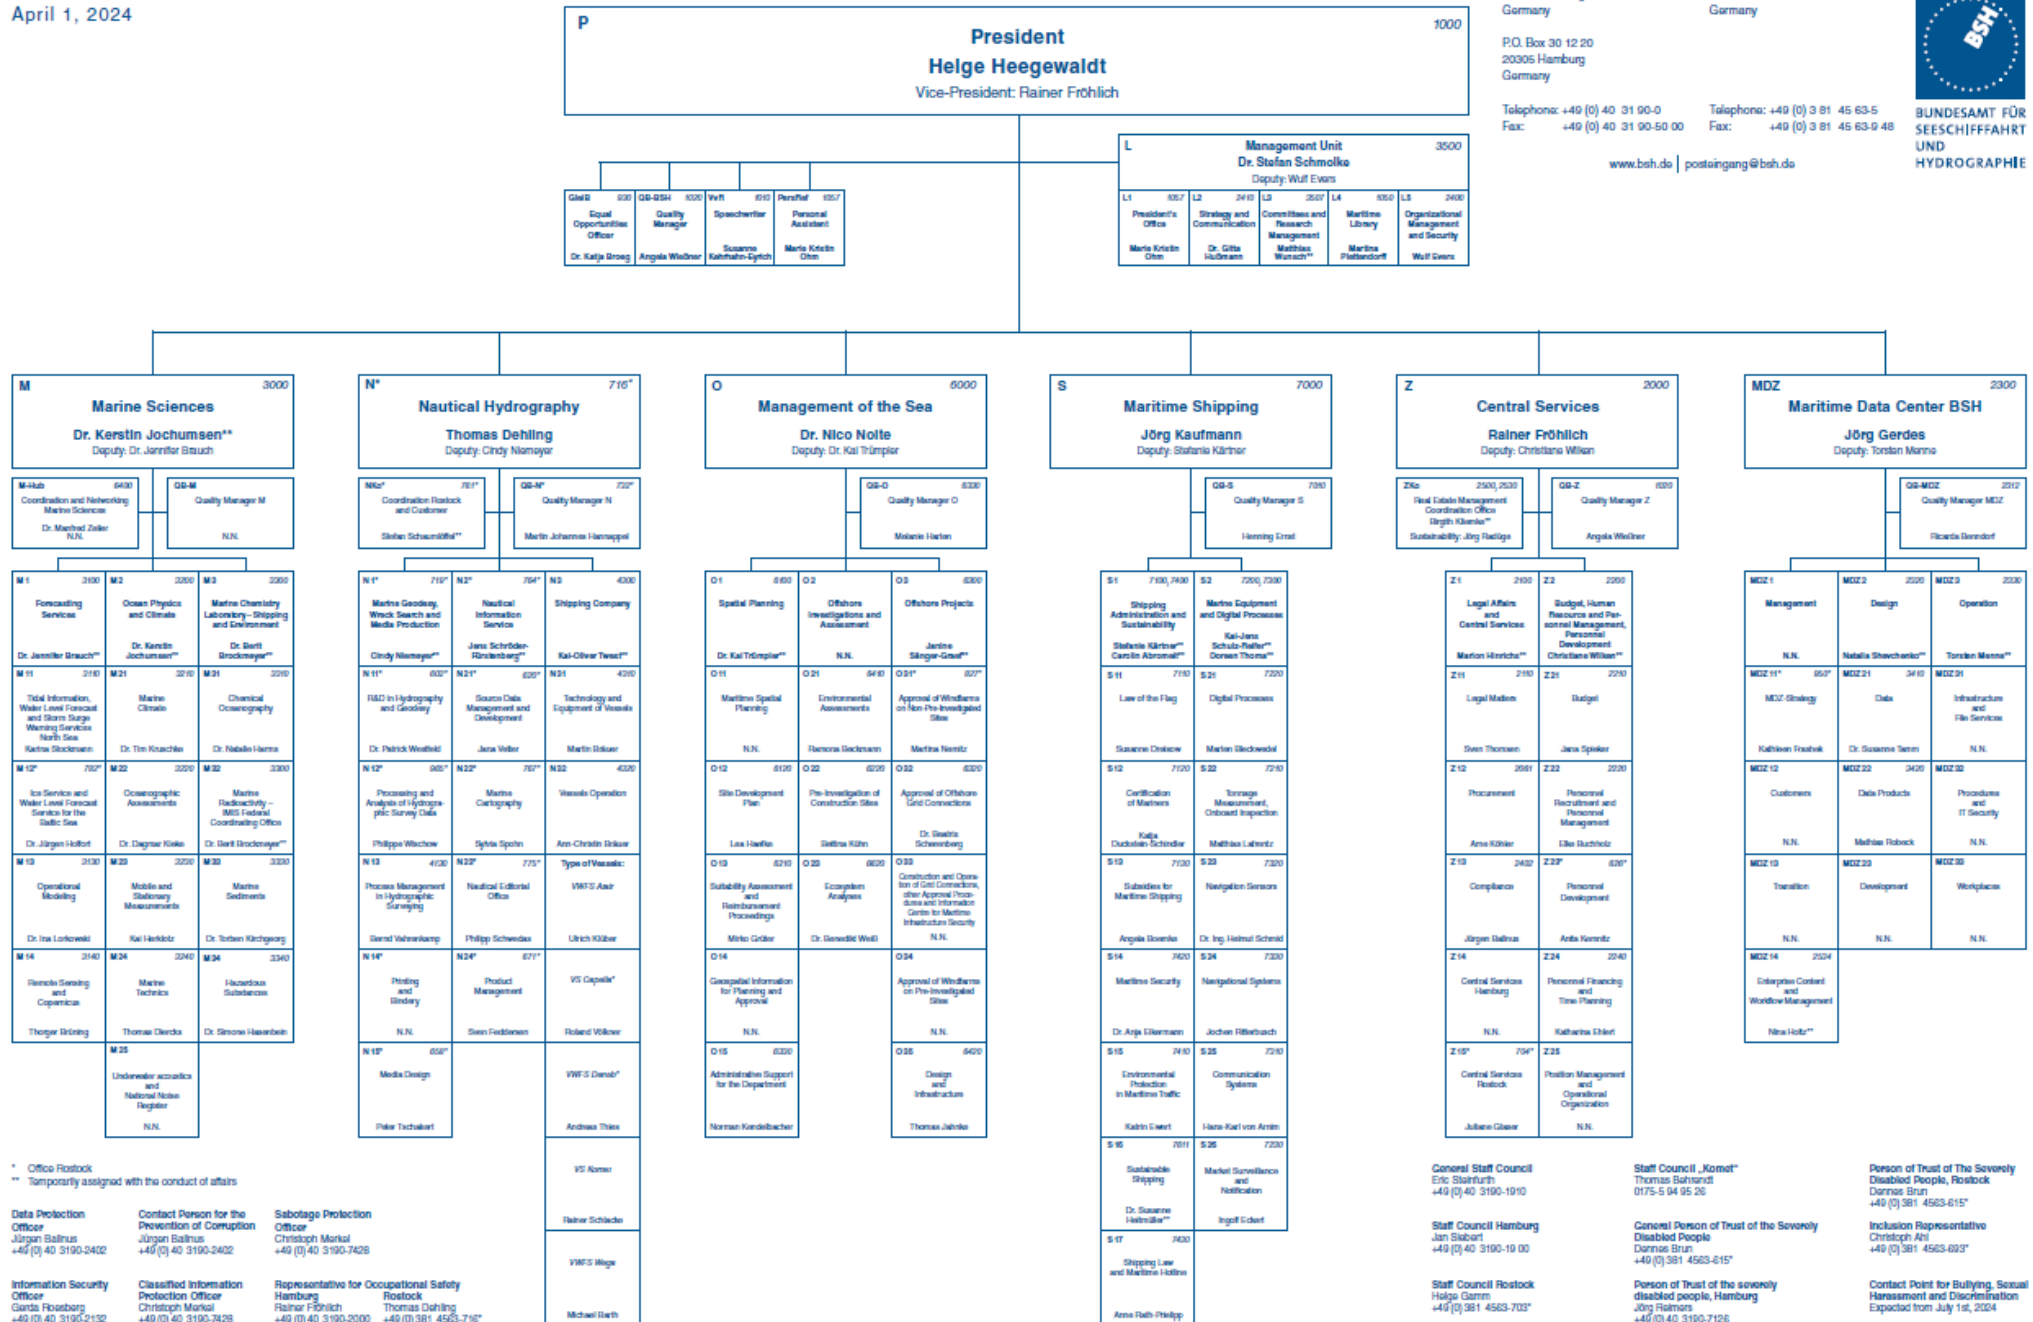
April 1, 2024

P 1000
President
Helge Heegewaldt
Vice-President: Rainer Fröhlich

Germany
P.O. Box 30 12 20
20305 Hamburg
Germany

Germany

Telephone: +49 (0) 40 31 90-0
Fax: +49 (0) 40 31 90-50 00

Telephone: +49 (0) 3 81 45 63-5
Fax: +49 (0) 3 81 45 63-9 48

www.bsh.de | posteingang@bsh.de

BSH
BUNDESAMT FÜR SEESCHIFFFAHRT UND HYDROGRAPHIE

GleiB 930 Equal Opportunities Officer Dr. Katja Broeg
QB-BSH 1020 Quality Manager Angela Weißner
VeR 1010 Speechwriter Susanne Kehrhahn-Eyrich
PersRef 1057 Personal Assistant Maria Kristin Ohm

L 3500
Management Unit
Dr. Stefan Schmolke
Deputy: Wulf Evers

L1 1057 President's Office Maria Kristin Ohm
L2 2410 Strategy and Communication Dr. Gitta Hußmann
L3 2507 Committees and Research Management Matthias Wunsch**
L4 1050 Maritime Library Martina Plettendorff
L5 2400 Organizational Management and Security Wulf Evers

M 3000
Marine Sciences
Dr. Kerstin Jochumsen**
Deputy: Dr. Jennifer Brauch

N* 716*
Nautical Hydrography
Thomas Dehling
Deputy: Cindy Niemeyer

O 6000
Management of the Sea
Dr. Nico Nolte
Deputy: Dr. Kai Trümpler

S 7000
Maritime Shipping
Jörg Kaufmann
Deputy: Stefanie Kärtner

Z 2000
Central Services
Rainer Fröhlich
Deputy: Christiane Wilken

MDZ 2300
Maritime Data Center BSH
Jörg Gerdes
Deputy: Torsten Menne

M-Hub 6400 Coordination and Networking Marine Sciences Dr. Manfred Zeiler N.N.
QB-M Quality Manager M N.N.
M 1 3100 Forecasting Services Dr. Jennifer Brauch**
M 2 2200 Ocean Physics and Climate Dr. Kerstin Jochumsen**
M 3 2300 Marine Chemistry Laboratory – Shipping and Environment Dr. Berit Brockmeyer**
M 11 3110 Tidal Information, Water Level Forecast and Storm Surge Warning Services North Sea Karina Stockmann
M 21 3210 Marine Climate Dr. Tim Kruschke
M 31 3310 Chemical Oceanography Dr. Natalie Harms
M 12* 702* Ice Service and Water Level Forecast Service for the Baltic Sea Dr. Jürgen Holfort
M 22 3220 Oceanographic Assessments Dr. Dagmar Kieke
M 32 3300 Marine Radioactivity – IMIS Federal Coordinating Office Dr. Berit Brockmeyer**
M 13 3130 Operational Modeling Dr. Ina Lorkowski
M 23 3230 Mobile and Stationary Measurements Kai Herklotz
M 33 3320 Marine Sediments Dr. Torben Kirchgeorg
M 14 3140 Remote Sensing and Copernicus Thorger Brüning
M 24 3240 Marine Technics Thomas Diercks
M 34 3340 Hazardous Substances Dr. Simone Hasenbein
M 25 Underwater acoustics and National Noise Register N.N.

NKo* 761* Coordination Rostock and Customer Stefan Schaumlöffel**
QB-N* 722* Quality Manager N Martin Johannes Hannappel
N 1* 719* Marine Geodesy, Wreck Search and Media Production Cindy Niemeyer**
N 2* 764* Nautical Information Service Jens Schröder-Fürstenberg**
N 3 4300 Shipping Company Kai-Oliver Twest**
N 11* 602* R&D in Hydrography and Geodesy Dr. Patrick Westfeld
N 21* 626* Source Data Management and Development Jana Vetter
N 31 4310 Technology and Equipment of Vessels Martin Bräuer
N 12* 965* Processing and Analysis of Hydrographic Survey Data Philippe Wischow
N 22* 767* Marine Cartography Sylvia Spohn
N 32 4320 Vessels Operation Ann-Christin Bräuer
N 13 4130 Process Management in Hydrographic Surveying Bernd Vahrenkamp
N 23* 775* Nautical Editorial Office Philipp Schwedes
Type of Vessels: VWFS Atair Ulrich Kläber
N 14* Printing and Bindery N.N.
N 24* 677* Product Management Sven Feddersen
VS Capella* Roland Völkner
N 15* 658* Media Design Peter Tschakert
VWFS Deneb* Andreas Thies
VS Komet Rainer Schlecke
VWFS Wega Michael Barth

QB-O 6330 Quality Manager O Melanie Harten
O 1 6150 Spatial Planning Dr. Kai Trümpler**
O 2 Offshore Investigations and Assessment N.N.
O 3 6300 Offshore Projects Janine Sänger-Graef**
O 11 Maritime Spatial Planning N.N.
O 21 6410 Environmental Assessments Ramona Beckmann
O 31* 827* Approval of Windfarms on Non-Pre-Investigated Sites Martina Nemitz
O 12 6120 Site Development Plan Lea Haefke
O 22 6220 Pre-Investigation of Construction Sites Bettina Kühn
O 32 6320 Approval of Offshore Grid Connections Dr. Beatrix Scherenberg
O 13 6210 Suitability Assessment and Reimbursement Proceedings Mirko Gröber
O 23 6620 Ecosystem Analyses Dr. Benedikt Weiß
O 33 Construction and Operation of Grid Connections, other Approval Procedures and Information Centre for Maritime Infrastructure Security N.N.
O 14 Geospatial Information for Planning and Approval N.N.
O 34 Approval of Windfarms on Pre-Investigated Sites N.N.
O 15 6320 Administrative Support for the Department Norman Kendelbacher
O 35 6420 Design and Infrastructure Thomas Jahnke

QB-S 7010 Quality Manager S Henning Ernst
S 1 7100, 7400 Shipping Administration and Sustainability Stefanie Kärtner** Carolin Abromeit**
S 2 7200, 7300 Marine Equipment and Digital Processes Kai-Jens Schulz-Reifer** Doreen Thoms**
S 11 7110 Law of the Flag Susanne Drekow
S 21 7220 Digital Processes Marlen Bleckwedel
S 12 7120 Certification of Mariners Katja Duckstein-Schindler
S 22 7210 Tonnage Measurement, Onboard Inspection Matthias Lafrentz
S 13 7130 Subsidies for Maritime Shipping Angela Bovenke
S 23 7320 Navigation Sensors Dr. Ing. Helmut Schmid
S 14 7420 Maritime Security Dr. Anja Eikermann
S 24 7330 Navigational Systems Jochen Ritterbusch
S 15 7410 Environmental Protection in Maritime Traffic Katrin Ewert
S 25 7310 Communication Systems Hans-Karl von Arnim
S 16 7611 Sustainable Shipping Dr. Susanne Heitmüller**
S 26 7230 Market Surveillance and Notification Ingolf Eckert
S 17 7430 Shipping Law and Maritime Hotline Anne Rath-Philipp

ZKo 2500, 2530 Real Estate Management Coordination Office Birgith Kleinke** Sustainability: Jörg Radtke
QB-Z 1020 Quality Manager Z Angela Weißner
Z 1 2100 Legal Affairs and Central Services Marion Hinrichs**
Z 2 2200 Budget, Human Resources and Personnel Management, Personnel Development Christiane Wilken**
Z 11 2110 Legal Matters Sven Thomsen
Z 21 2210 Budget Jana Spieker
Z 12 2081 Procurement Arne Köhler
Z 22 2220 Personnel Recruitment and Personnel Management Elke Buchholz
Z 13 2402 Compliance Jürgen Ballnus
Z 23* 826* Personnel Development Anita Kemnitz
Z 14 Central Services Hamburg N.N.
Z 24 2240 Personnel Financing and Time Planning Katharina Ehlert
Z 15* 704* Central Services Rostock Juliane Glaser
Z 25 Position Management and Operational Organization N.N.

QB-MDZ 2312 Quality Manager MDZ Ricarda Benndorf
MDZ 1 Management N.N.
MDZ 2 2320 Design Natalia Shevchenko**
MDZ 3 2330 Operation Torsten Menne**
MDZ 11* 850* MDZ-Strategy Kathleen Fraehek
MDZ 21 3410 Data Dr. Susanne Tamm
MDZ 31 Infrastructure and File Services N.N.
MDZ 12 Customers N.N.
MDZ 22 3420 Data Products Mathias Robeck
MDZ 32 Procedures and IT Security N.N.
MDZ 13 Transition N.N.
MDZ 23 Development N.N.
MDZ 33 Workplaces N.N.
MDZ 14 2324 Enterprise Content and Workflow Management Nina Holtz**

* Office Rostock
** Temporarily assigned with the conduct of affairs

Data Protection Officer Jürgen Ballnus +49 (0) 40 3190-2402
Contact Person for the Prevention of Corruption Jürgen Ballnus +49 (0) 40 3190-2402
Sabotage Protection Officer Christoph Merkel +49 (0) 40 3190-7426
Information Security Officer Gerda Roseberg +49 (0) 40 3190-2132
Classified Information Protection Officer Christoph Merkel +49 (0) 40 3190-7428
Representative for Occupational Safety Hamburg Rainer Fröhlich +49 (0) 40 3190-2000 Rostock Thomas Dehling +49 (0) 381 4563-716*

General Staff Council Eric Steinfurth +49 (0) 40 3190-1910
Staff Council „Komet" Thomas Behrendt 0175-5 94 95 26
Person of Trust of The Severely Disabled People, Rostock Dennes Brun +49 (0) 381 4563-615*
Staff Council Hamburg Jan Siebert +49 (0) 40 3190-19 00
General Person of Trust of the Severely Disabled People Dennes Brun +49 (0) 381 4563-615*
Inclusion Representative Christoph Ahl +49 (0) 381 4563-693*
Staff Council Rostock Helge Gamm +49 (0) 381 4563-703*
Person of Trust of the severely disabled people, Hamburg Jörg Reimers +49 (0) 40 3190-7126
Contact Point for Bullying, Sexual Harassment and Discrimination Expected from July 1st, 2024